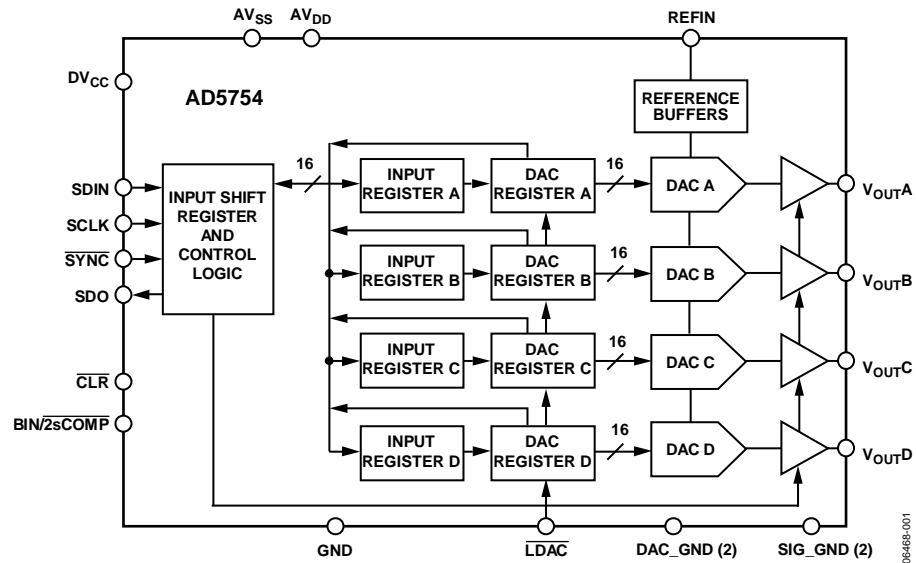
$AV_{SS}$ $AV_{DD}$ REFIN

$DV_{CC}$

AD5754

REFERENCE BUFFERS

16

SDIN
SCLK
$\overline{SYNC}$
SDO

INPUT SHIFT REGISTER AND CONTROL LOGIC

INPUT REGISTER A
DAC REGISTER A
16
DAC A
$V_{OUT}A$

INPUT REGISTER B
DAC REGISTER B
16
DAC B
$V_{OUT}B$

INPUT REGISTER C
DAC REGISTER C
16
DAC C
$V_{OUT}C$

$\overline{CLR}$
BIN/$\overline{2sCOMP}$

INPUT REGISTER D
DAC REGISTER D
16
DAC D
$V_{OUT}D$

GND $\overline{LDAC}$ DAC_GND (2) SIG_GND (2)

06468-001